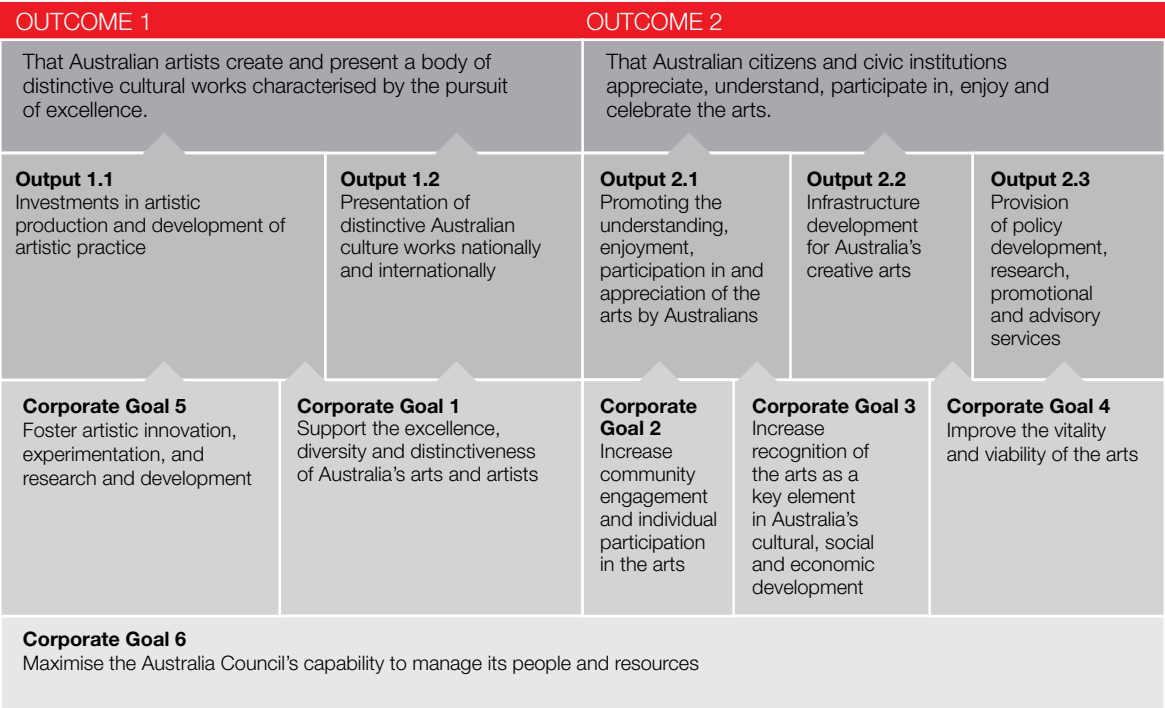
OUTCOME 1

That Australian artists create and present a body of distinctive cultural works characterised by the pursuit of excellence.

OUTCOME 2

That Australian citizens and civic institutions appreciate, understand, participate in, enjoy and celebrate the arts.

**Output 1.1**
Investments in artistic production and development of artistic practice

**Output 1.2**
Presentation of distinctive Australian culture works nationally and internationally

**Output 2.1**
Promoting the understanding, enjoyment, participation in and appreciation of the arts by Australians

**Output 2.2**
Infrastructure development for Australia's creative arts

**Output 2.3**
Provision of policy development, research, promotional and advisory services

**Corporate Goal 5**
Foster artistic innovation, experimentation, and research and development

**Corporate Goal 1**
Support the excellence, diversity and distinctiveness of Australia's arts and artists

**Corporate Goal 2**
Increase community engagement and individual participation in the arts

**Corporate Goal 3**
Increase recognition of the arts as a key element in Australia's cultural, social and economic development

**Corporate Goal 4**
Improve the vitality and viability of the arts

**Corporate Goal 6**
Maximise the Australia Council's capability to manage its people and resources